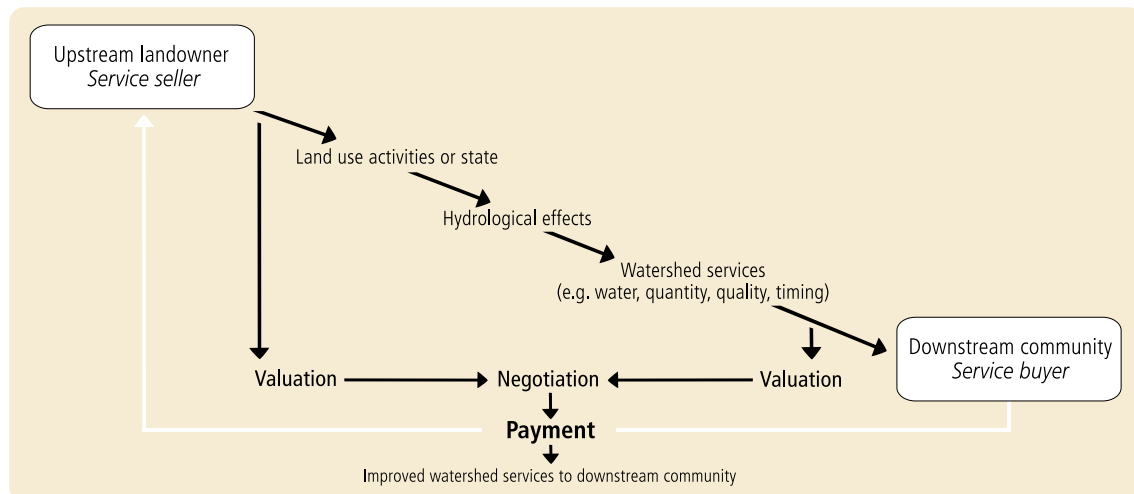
Upstream landowner
*Service seller*

Land use activities or state

Hydrological effects

Watershed services
(e.g. water, quantity, quality, timing)

Downstream community
*Service buyer*

Valuation

Negotiation

Valuation

Payment

Improved watershed services to downstream community